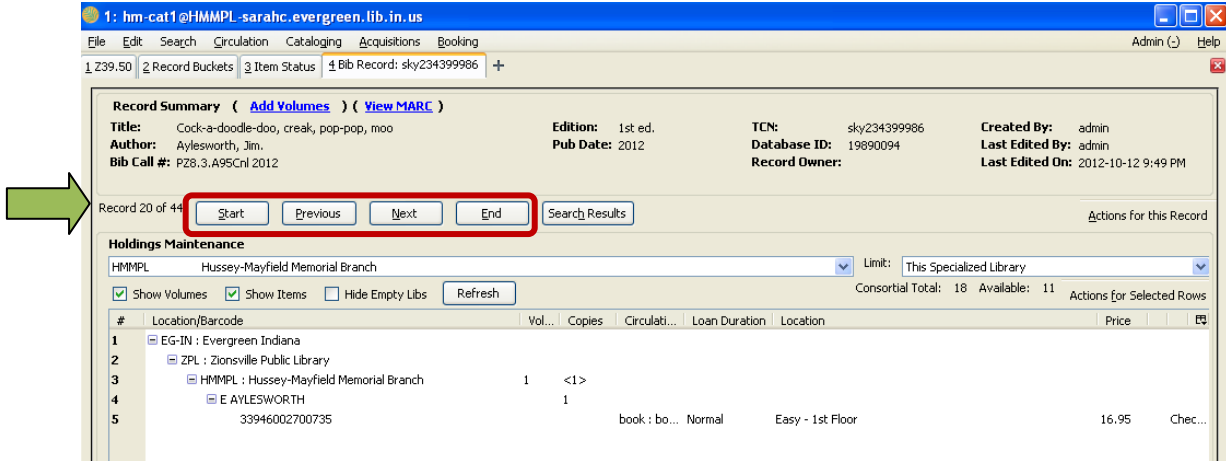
1: hm-cat1@HMMPL-sarahc.evergreen.lib.in.us

File Edit Search Circulation Cataloging Acquisitions Booking Admin (-) Help

1 Z39.50 | 2 Record Buckets | 3 Item Status | 4 Bib Record: sky234399986 | +

Record Summary ( Add Volumes ) ( View MARC )

Title: Cock-a-doodle-doo, creak, pop-pop, moo
Author: Aylesworth, Jim.
Bib Call #: PZ8.3.A95Cnl 2012

Edition: 1st ed.
Pub Date: 2012

TCN: sky234399986
Database ID: 19890094
Record Owner:

Created By: admin
Last Edited By: admin
Last Edited On: 2012-10-12 9:49 PM

Record 20 of 44 Start Previous Next End Search Results Actions for this Record

Holdings Maintenance

HMMPL Hussey-Mayfield Memorial Branch Limit: This Specialized Library

Show Volumes Show Items Hide Empty Libs Refresh Consortial Total: 18 Available: 11 Actions for Selected Rows

| # | Location/Barcode | Vol... | Copies | Circulati... | Loan Duration | Location | Price | |
|---|---|---|---|---|---|---|---|---|
| 1 | EG-IN : Evergreen Indiana | | | | | | | |
| 2 | ZPL : Zionsville Public Library | | | | | | | |
| 3 | HMMPL : Hussey-Mayfield Memorial Branch | 1 | <1> | | | | | |
| 4 | E AYLESWORTH | | 1 | | | | | |
| 5 | 33946002700735 | | | book : bo... | Normal | Easy - 1st Floor | 16.95 | Chec... |